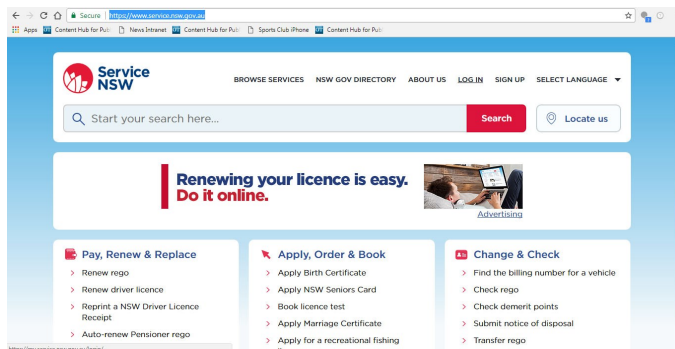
Secure | https://www.service.nsw.gov.au

Apps | Content Hub for Pub | News Intranet | Content Hub for Pub | Sports Club iPhone | Content Hub for Pub

Service NSW

BROWSE SERVICES NSW GOV DIRECTORY ABOUT US LOG IN SIGN UP SELECT LANGUAGE

Start your search here...

Search

Locate us

Renewing your licence is easy. Do it online.

Advertising

Pay, Renew & Replace
> Renew rego
> Renew driver licence
> Reprint a NSW Driver Licence Receipt
> Auto-renew Pensioner rego

Apply, Order & Book
> Apply Birth Certificate
> Apply NSW Seniors Card
> Book licence test
> Apply Marriage Certificate
> Apply for a recreational fishing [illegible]

Change & Check
> Find the billing number for a vehicle
> Check rego
> Check demerit points
> Submit notice of disposal
> Transfer rego

https://my.service.nsw.gov.au/login/